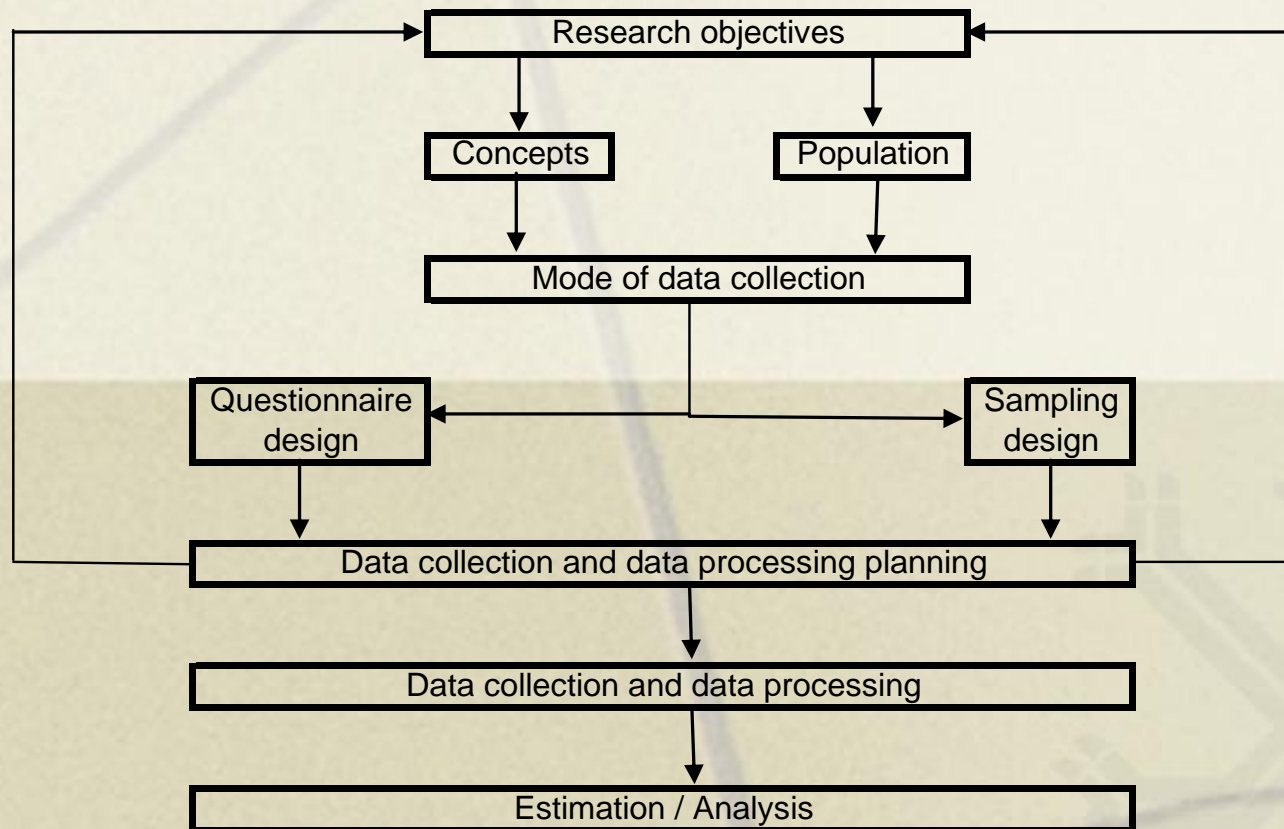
Research objectives

Concepts

Population

Mode of data collection

Questionnaire design

Sampling design

Data collection and data processing planning

Data collection and data processing

Estimation / Analysis